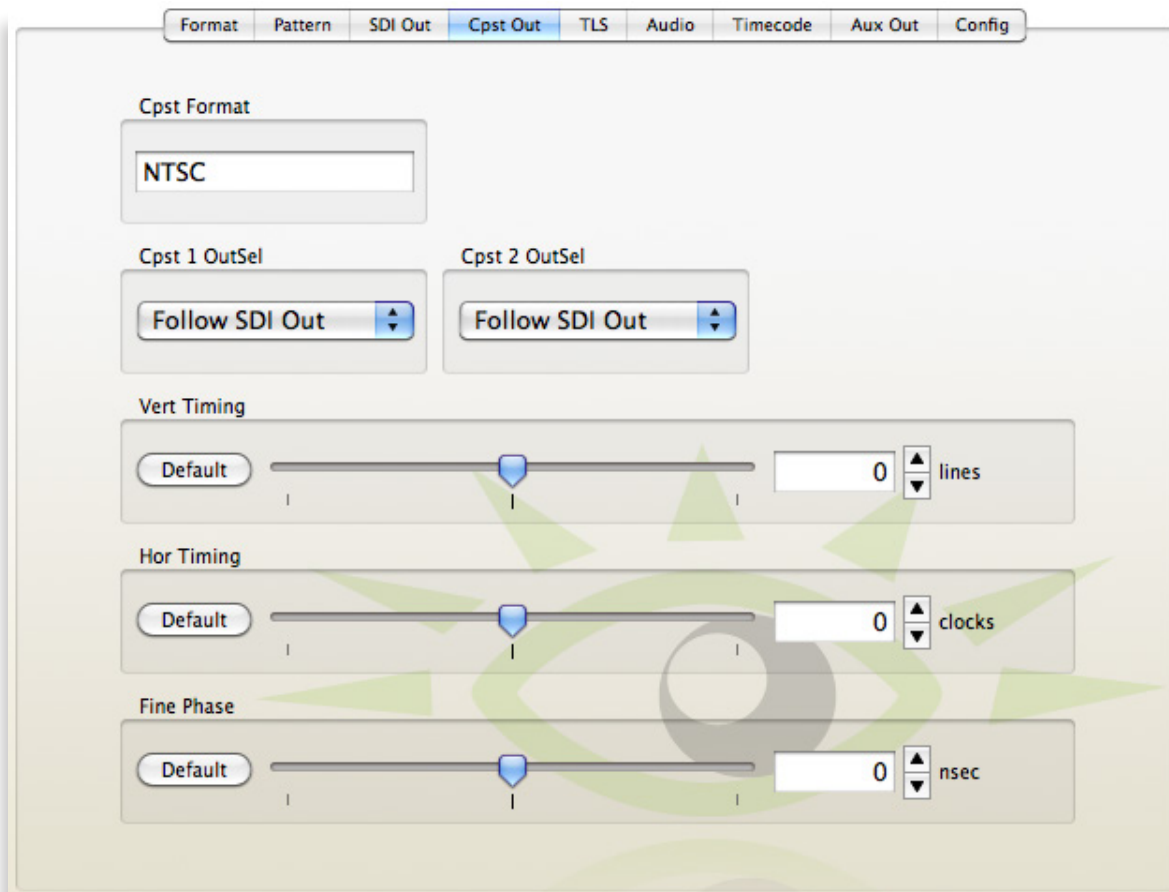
Format | Pattern | SDI Out | Cpst Out | TLS | Audio | Timecode | Aux Out | Config

Cpst Format

NTSC

Cpst 1 OutSel

Follow SDI Out

Cpst 2 OutSel

Follow SDI Out

Vert Timing

Default

0 lines

Hor Timing

Default

0 clocks

Fine Phase

Default

0 nsec